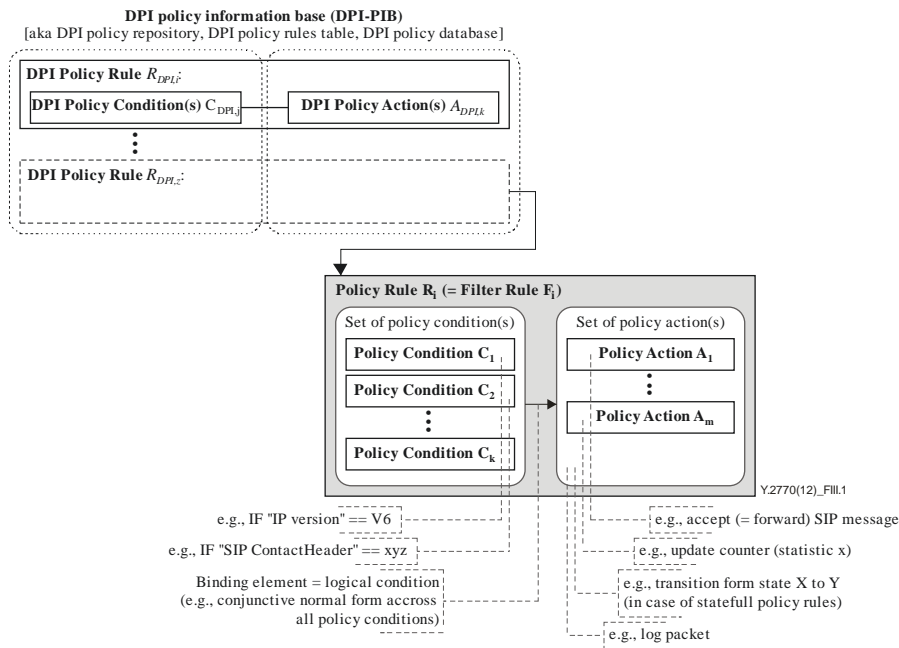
DPI policy information base (DPI-PIB)
[aka DPI policy repository, DPI policy rules table, DPI policy database]

DPI Policy Rule $R_{DPI,i}$:

DPI Policy Condition(s) $C_{DPI,j}$

DPI Policy Action(s) $A_{DPI,k}$

DPI Policy Rule $R_{DPI,z}$:

Policy Rule $R_i$ (= Filter Rule $F_i$)

Set of policy condition(s)

Policy Condition $C_1$

Policy Condition $C_2$

Policy Condition $C_k$

Set of policy action(s)

Policy Action $A_1$

Policy Action $A_m$

Y.2770(12)_FIII.1

e.g., IF "IP version" == V6

e.g., IF "SIP ContactHeader" == xyz

Binding element = logical condition (e.g., conjunctive normal form accross all policy conditions)

e.g., accept (= forward) SIP message

e.g., update counter (statistic x)

e.g., transition form state X to Y (in case of statefull policy rules)

e.g., log packet